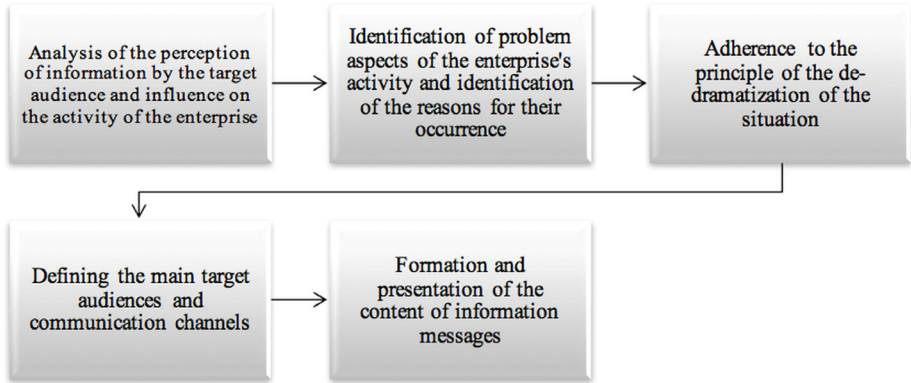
Analysis of the perception of information by the target audience and influence on the activity of the enterprise

Identification of problem aspects of the enterprise's activity and identification of the reasons for their occurrence

Adherence to the principle of the de-dramatization of the situation

Defining the main target audiences and communication channels

Formation and presentation of the content of information messages